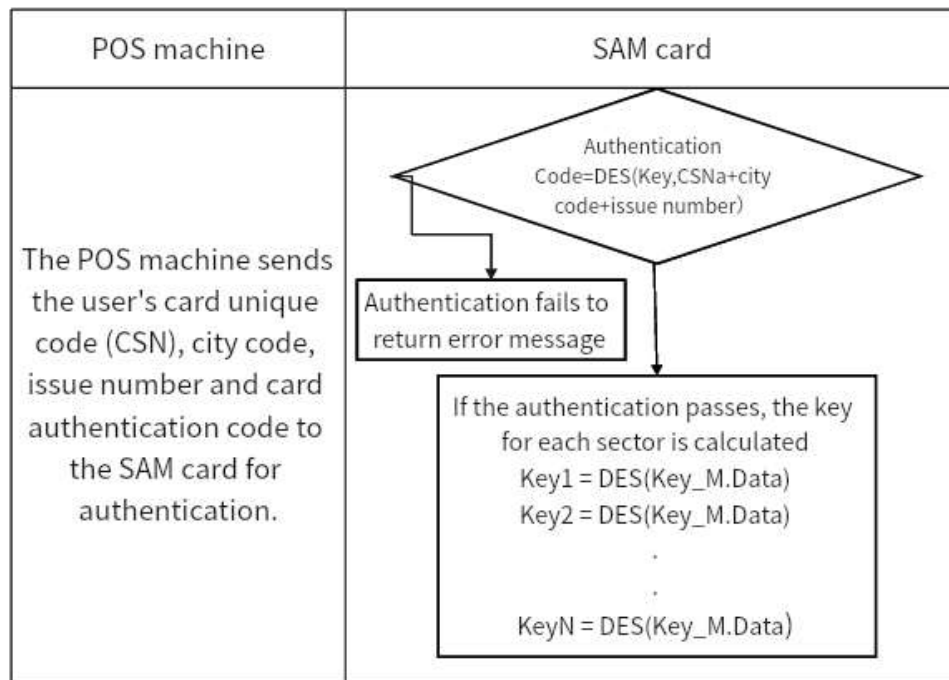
| POS machine | SAM card |
|---|---|
| The POS machine sends the user's card unique code (CSN), city code, issue number and card authentication code to the SAM card for authentication. | Authentication Code=DES(Key,CSNa+city code+issue number)<br>Authentication fails to return error message<br>If the authentication passes, the key for each sector is calculated<br>Key1 = DES(Key_M.Data)<br>Key2 = DES(Key_M.Data)<br>.<br>.<br>KeyN = DES(Key_M.Data) |